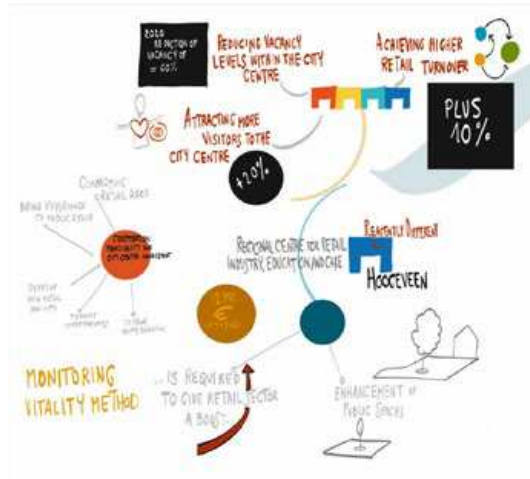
2020 REDUCTION OF VACANCY OF - 60%

REDUCING VACANCY LEVELS WITHIN THE CITY CENTRE

ACHIEVING HIGHER RETAIL TURNOVER

PLUS 10%

ATTRACTING MORE VISITORS TO THE CITY CENTRE

+20%

COMPACT RETAIL AREA

BRING PROFESSIONALS TO PRODUCTION

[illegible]

DEVELOP NEW RETAIL CONCEPTS

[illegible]

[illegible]

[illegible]

REGIONAL CENTRE FOR RETAIL INDUSTRY, EDUCATION AND CARE

REMARKABLY DIFFERENT

HOOGEVEEN

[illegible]

MONITORING VITALITY METHOD

... IS REQUIRED TO GIVE RETAIL SECTOR A BOOST

ENHANCEMENT OF PUBLIC SPACES